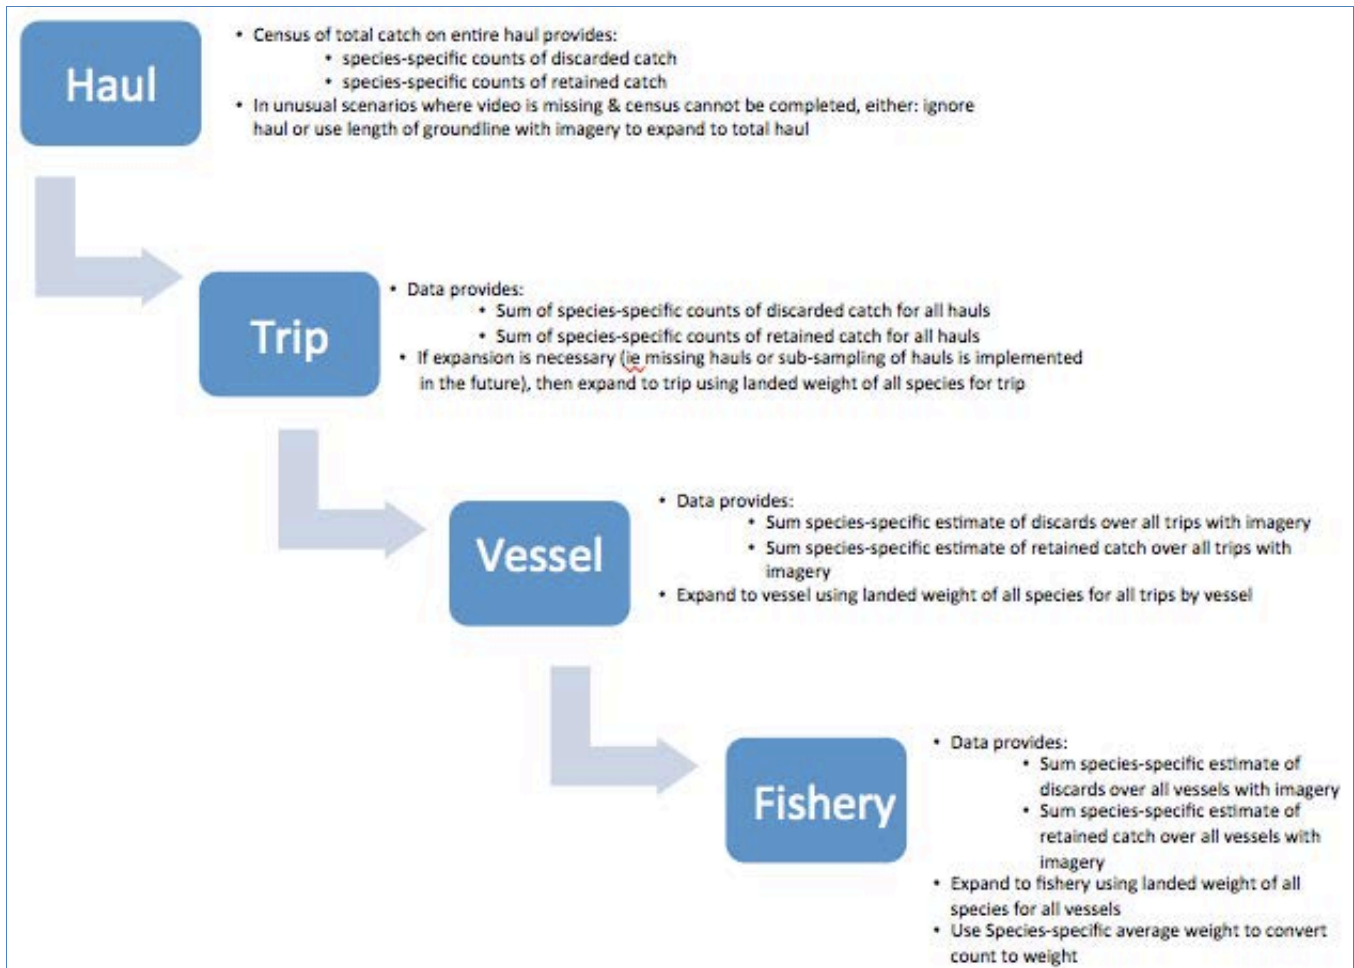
Haul

• Census of total catch on entire haul provides:
  • species-specific counts of discarded catch
  • species-specific counts of retained catch
• In unusual scenarios where video is missing & census cannot be completed, either: ignore haul or use length of groundline with imagery to expand to total haul

Trip

• Data provides:
  • Sum of species-specific counts of discarded catch for all hauls
  • Sum of species-specific counts of retained catch for all hauls
• If expansion is necessary (ie missing hauls or sub-sampling of hauls is implemented in the future), then expand to trip using landed weight of all species for trip

Vessel

• Data provides:
  • Sum species-specific estimate of discards over all trips with imagery
  • Sum species-specific estimate of retained catch over all trips with imagery
• Expand to vessel using landed weight of all species for all trips by vessel

Fishery

• Data provides:
  • Sum species-specific estimate of discards over all vessels with imagery
  • Sum species-specific estimate of retained catch over all vessels with imagery
• Expand to fishery using landed weight of all species for all vessels
• Use Species-specific average weight to convert count to weight